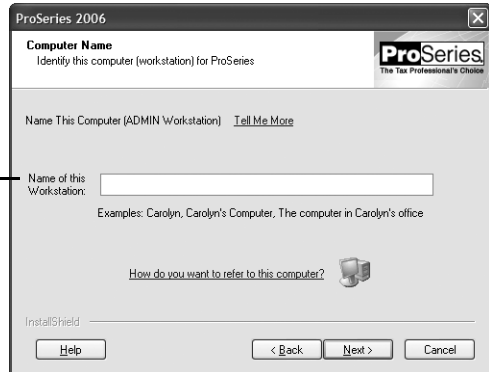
ProSeries 2006

Computer Name
Identify this computer (workstation) for ProSeries

ProSeries
The Tax Professional's Choice

Name This Computer (ADMIN Workstation) Tell Me More

Name of this Workstation:

Examples: Carolyn, Carolyn's Computer, The computer in Carolyn's office

How do you want to refer to this computer?

InstallShield

Help

< Back

Next >

Cancel